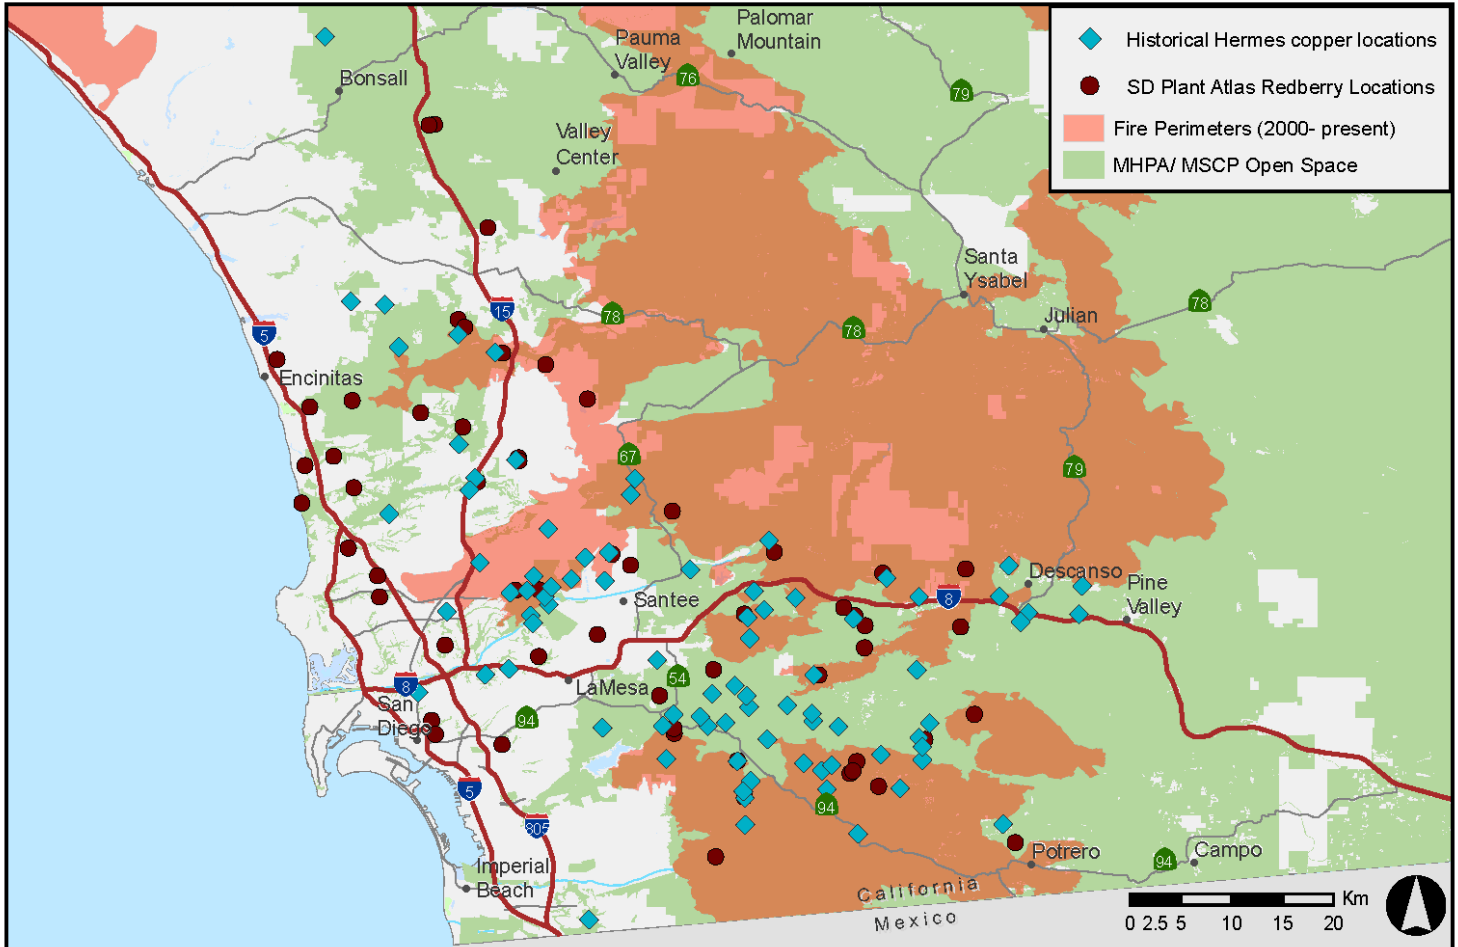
Historical Hermes copper locations
SD Plant Atlas Redberry Locations
Fire Perimeters (2000- present)
MHPA/ MSCP Open Space

Palomar Mountain
Pauma Valley
76
79
Bonsall
Valley Center
Santa Ysabel
Julian
78
15
78
78
5
Encinitas
67
79
Descanso
Pine Valley
8
Santee
8
54
LaMesa
San Diego
94
5
805
94
Imperial Beach
Potrero
94
Campo
California
Mexico
Km
0 2.5 5 10 15 20